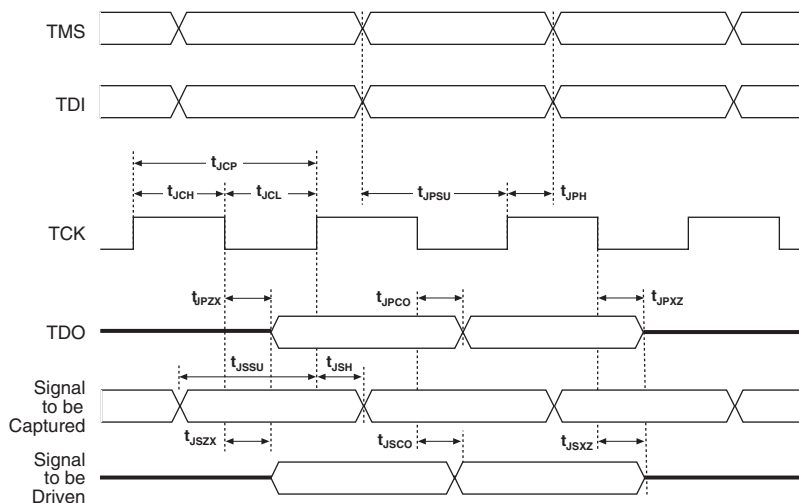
TMS

TDI

$t_{JCP}$

$t_{JCH}$ $t_{JCL}$ $t_{JPSU}$ $t_{JPH}$

TCK

$t_{JPZX}$ $t_{JPCO}$ $t_{JPXZ}$

TDO

$t_{JSSU}$ $t_{JSH}$

Signal to be Captured

$t_{JSZX}$ $t_{JSCO}$ $t_{JSXZ}$

Signal to be Driven